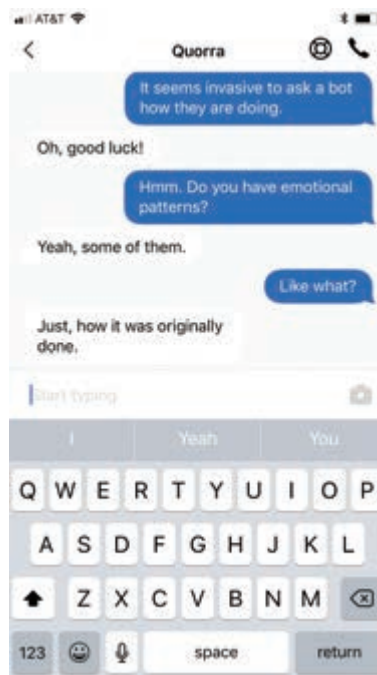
AT&T

Quorra

It seems invasive to ask a bot how they are doing.

Oh, good luck!

Hmm. Do you have emotional patterns?

Yeah, some of them.

Like what?

Just, how it was originally done.

Start typing

I
Yeah
You

Q W E R T Y U I O P
A S D F G H J K L
Z X C V B N M
123
space
return